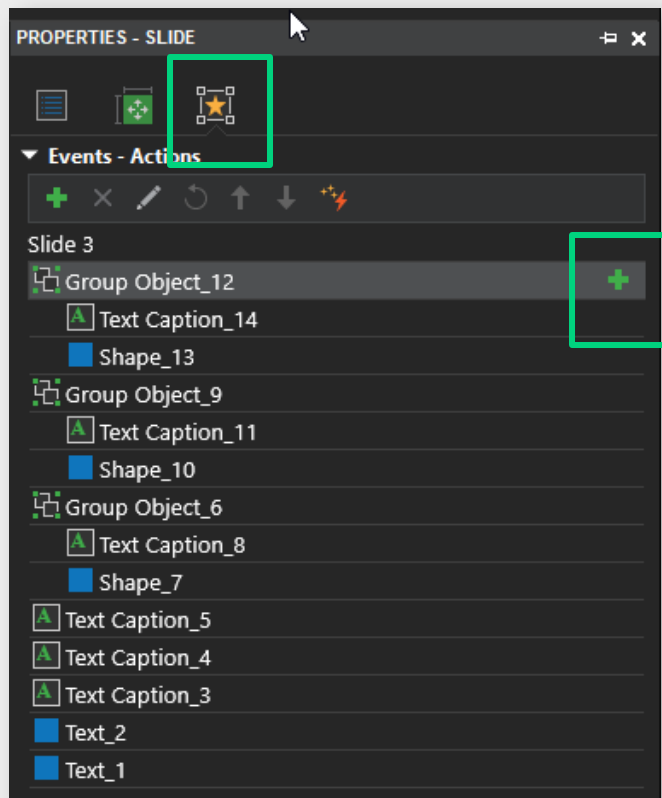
PROPERTIES - SLIDE

Events - Actions

Slide 3
Group Object_12
Text Caption_14
Shape_13
Group Object_9
Text Caption_11
Shape_10
Group Object_6
Text Caption_8
Shape_7
Text Caption_5
Text Caption_4
Text Caption_3
Text_2
Text_1